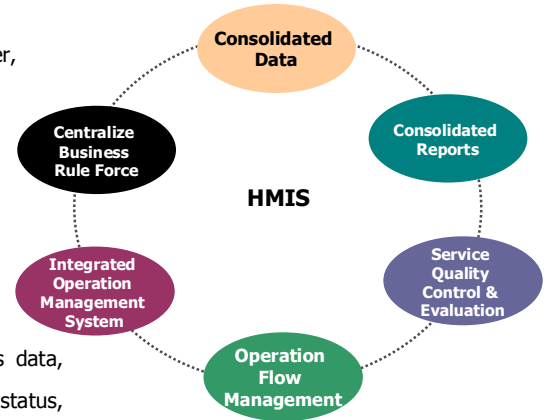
er,

Consolidated Data

Consolidated Reports

Service Quality Control & Evaluation

Operation Flow Management

Integrated Operation Management System

Centralize Business Rule Force

HMIS

s data,

status,